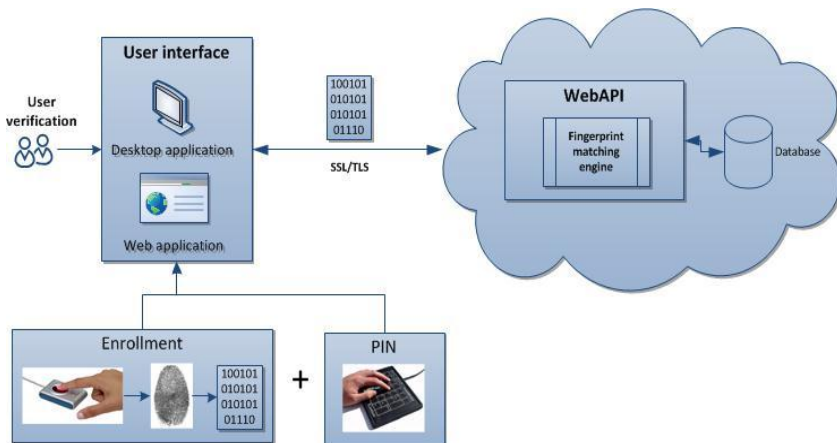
User verification

User interface

Desktop application

Web application

100101
010101
010101
01110

SSL/TLS

WebAPI

Fingerprint matching engine

Database

Enrollment

100101
010101
010101
01110

+

PIN